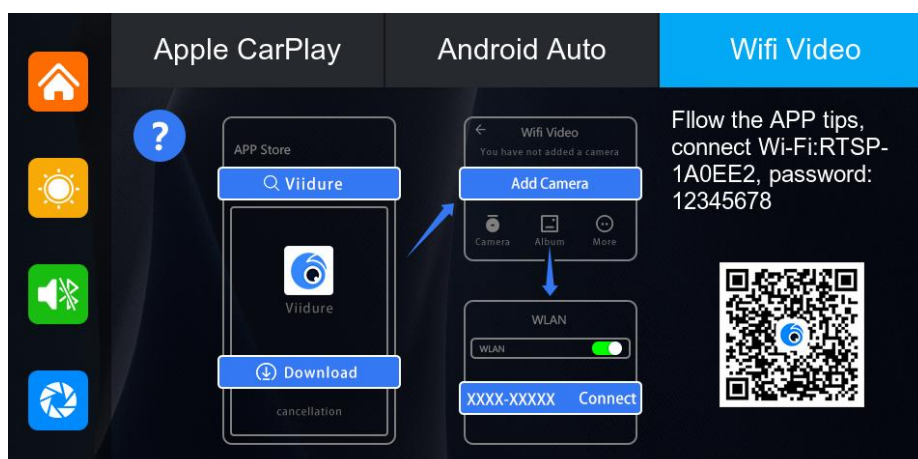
Apple CarPlay

Android Auto

Wifi Video

?

APP Store

Viidure

Viidure

Download

cancellation

Wifi Video

You have not added a camera

Add Camera

Camera

Album

More

WLAN

WLAN

XXXX-XXXXX

Connect

Fllow the APP tips, connect Wi-Fi:RTSP-1A0EE2, password: 12345678